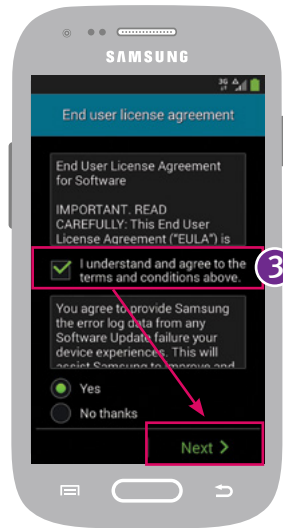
SAMSUNG

End user license agreement

End User License Agreement for Software

IMPORTANT. READ CAREFULLY: This End User License Agreement ("EULA") is

I understand and agree to the terms and conditions above.

3

You agree to provide Samsung the error log data from any Software Update failure your device experiences. This will assist Samsung to improve and

Yes

No thanks

Next